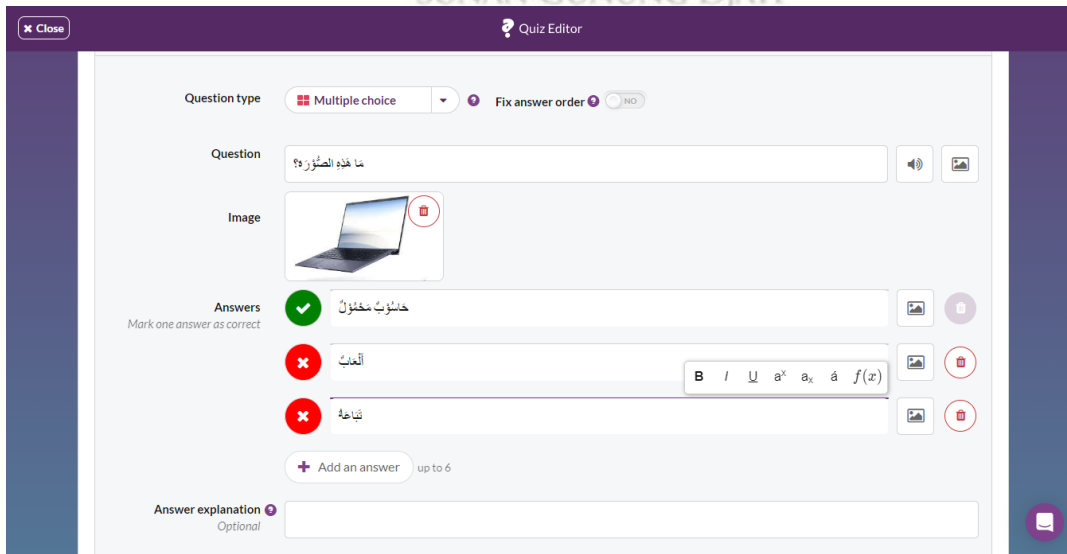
✖ Close

Quiz Editor

Question type
Multiple choice
Fix answer order
NO

Question
مَا هَذِهِ الصُّوْرَة؟

Image

Answers
Mark one answer as correct

حَاسُوْبٌ مَحْمُوْلٌ

أَلْعَابٌ

B I U $a^x$ $a_x$ á $f(x)$

بَاعَةٌ

+ Add an answer up to 6

Answer explanation
Optional